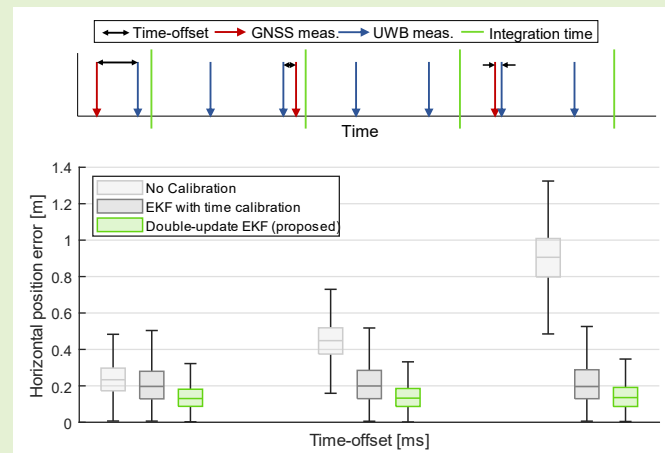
Time-offset GNSS meas. UWB meas. Integration time

Time

No Calibration
EKF with time calibration
Double-update EKF (proposed)

Horizontal position error [m]

1.4
1.2
1
0.8
0.6
0.4
0.2
0

Time-offset [ms]